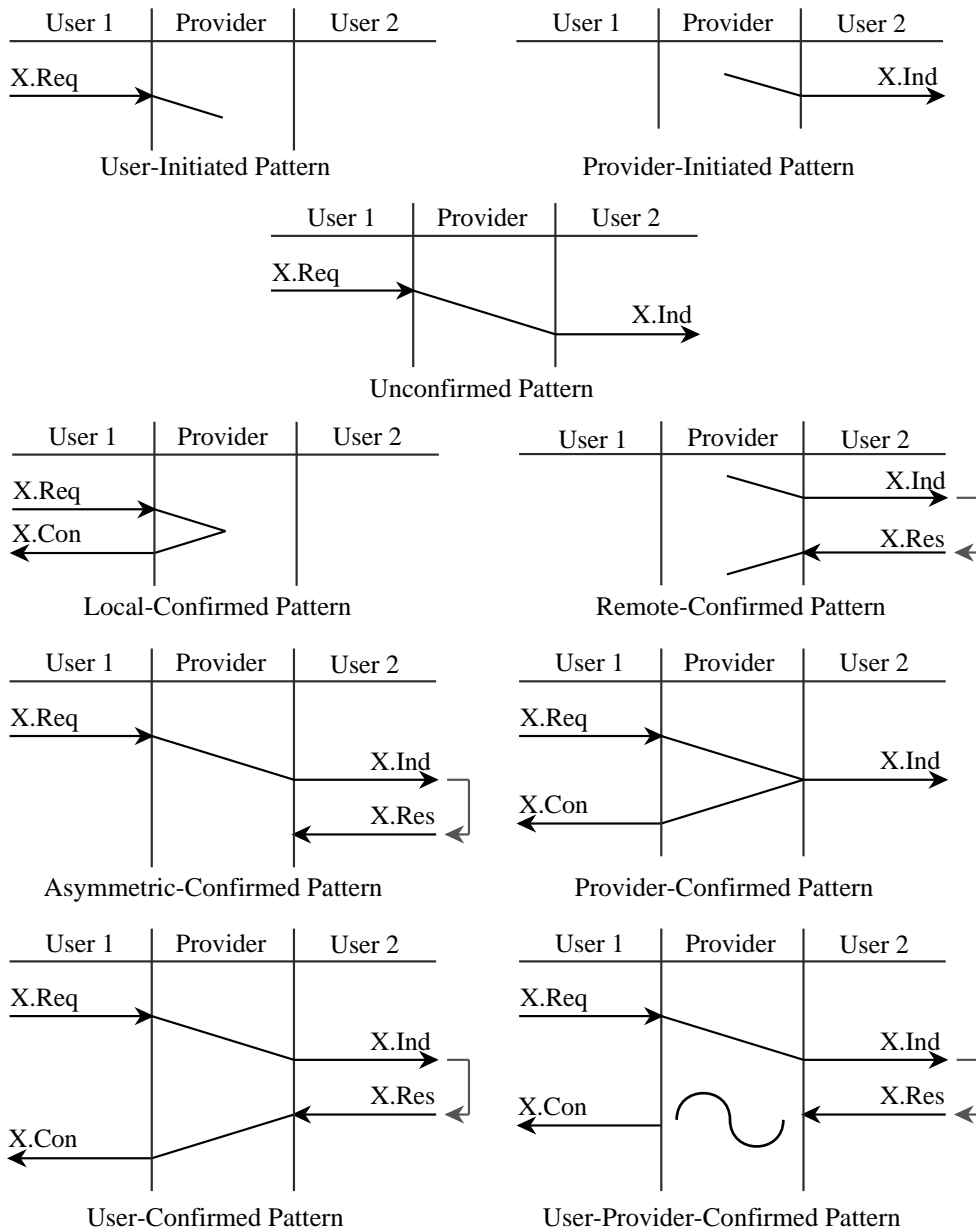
User 1 | Provider | User 2

X.Req

User-Initiated Pattern

User 1 | Provider | User 2

X.Ind

Provider-Initiated Pattern

User 1 | Provider | User 2

X.Req

X.Ind

Unconfirmed Pattern

User 1 | Provider | User 2

X.Req

X.Con

Local-Confirmed Pattern

User 1 | Provider | User 2

X.Ind

X.Res

Remote-Confirmed Pattern

User 1 | Provider | User 2

X.Req

X.Ind

X.Res

Asymmetric-Confirmed Pattern

User 1 | Provider | User 2

X.Req

X.Ind

X.Con

Provider-Confirmed Pattern

User 1 | Provider | User 2

X.Req

X.Ind

X.Res

X.Con

User-Confirmed Pattern

User 1 | Provider | User 2

X.Req

X.Ind

X.Con

X.Res

User-Provider-Confirmed Pattern